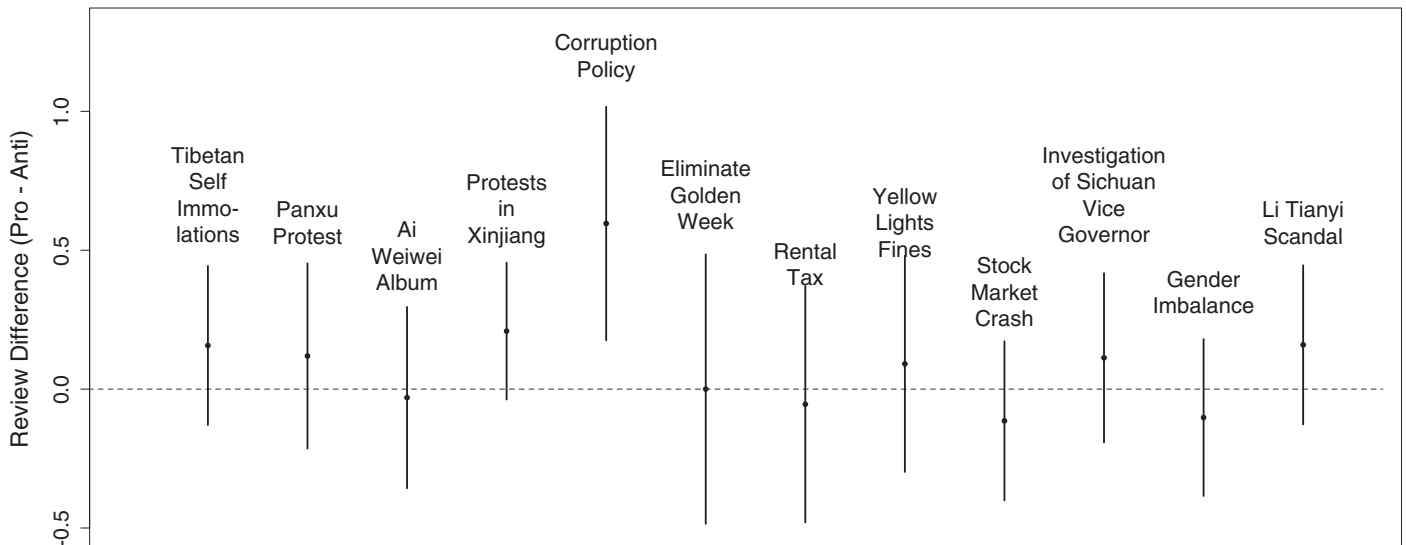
Review Difference (Pro - Anti)

1.0
0.5
0.0
-0.5

Tibetan Self Immolations

Panxu Protest

Ai Weiwei Album

Protests in Xinjiang

Corruption Policy

Eliminate Golden Week

Rental Tax

Yellow Lights Fines

Stock Market Crash

Investigation of Sichuan Vice Governor

Gender Imbalance

Li Tianyi Scandal